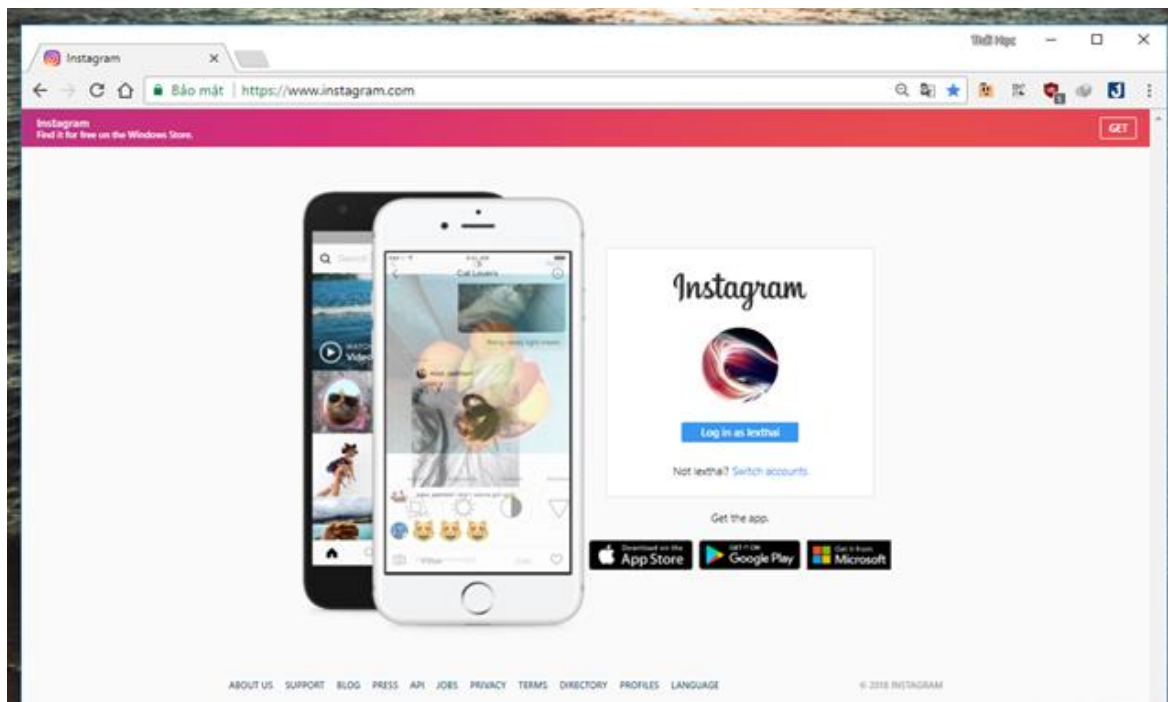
Instagram

Thế Mọc

Bảo mật | https://www.instagram.com

Instagram
Find it for free on the Windows Store.

GET

Q Search

Cat Lovers

Video

Instagram

Log in as lexthai

Not lexthai? Switch accounts

Get the app.

Download on the App Store

GET IT ON Google Play

Get it from Microsoft

ABOUT US SUPPORT BLOG PRESS API JOBS PRIVACY TERMS DIRECTORY PROFILES LANGUAGE

© 2018 INSTAGRAM